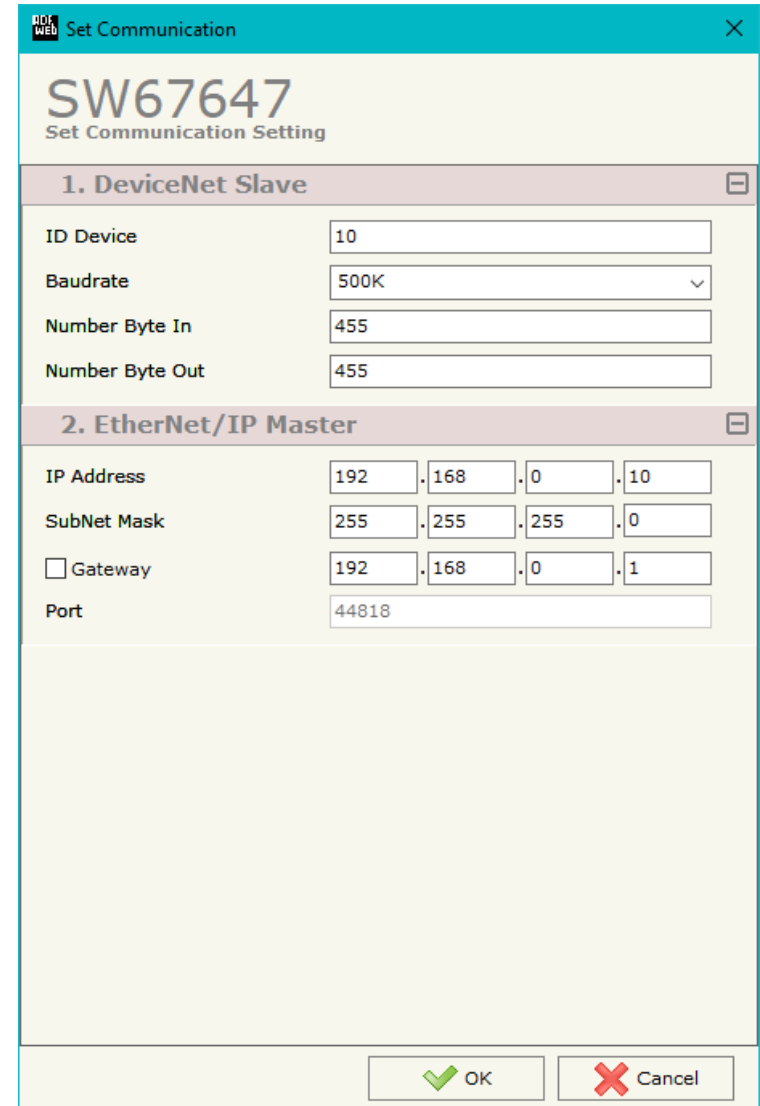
ADF WEB Set Communication

SW67647
Set Communication Setting

1. DeviceNet Slave

ID Device 10
Baudrate 500K
Number Byte In 455
Number Byte Out 455

2. EtherNet/IP Master

IP Address 192 . 168 . 0 . 10
SubNet Mask 255 . 255 . 255 . 0
Gateway 192 . 168 . 0 . 1
Port 44818

OK
Cancel